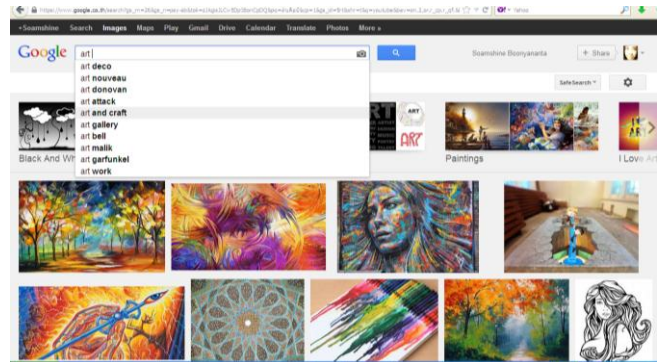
https://www.google.co.th/search?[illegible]

+Soamshine Search Images Maps Play Gmail Drive Calendar Translate Photos More »

Google

art

Soamshine Booyananta

+ Share

art deco
art nouveau
art donovan
art attack
art and craft
art gallery
art bell
art malik
art garfunkel
art work

SafeSearch

Black And Wh

ART

Paintings

I Love Ar